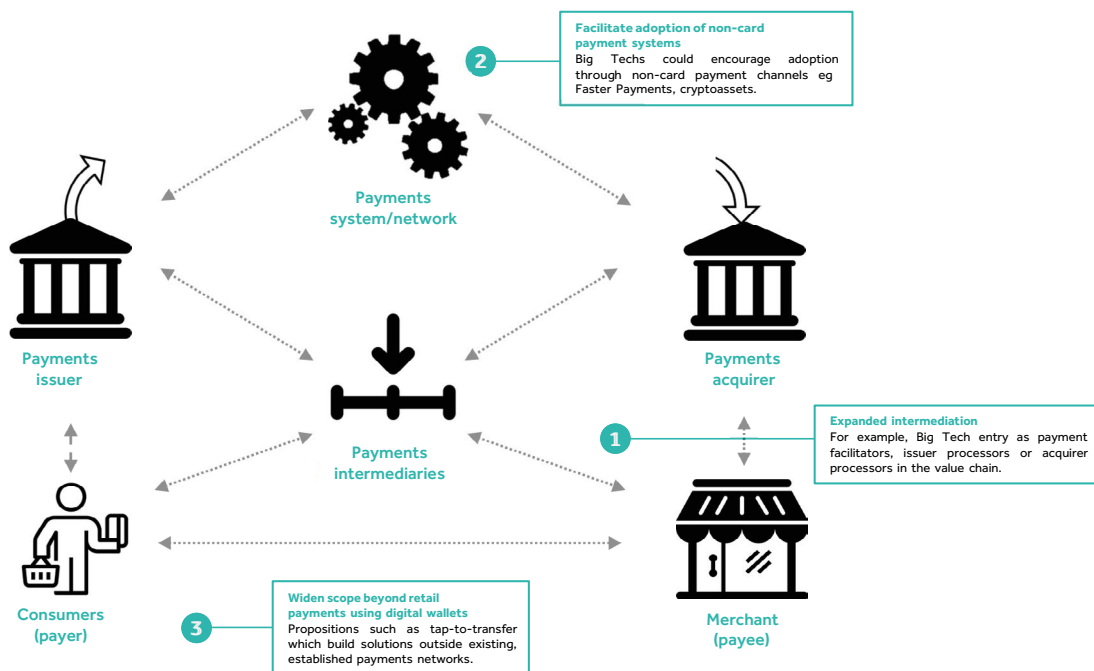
2

Facilitate adoption of non-card payment systems

Big Techs could encourage adoption through non-card payment channels eg Faster Payments, cryptoassets.

Payments system/network

Payments issuer

Payments acquirer

Payments intermediaries

1

Expanded intermediation

For example, Big Tech entry as payment facilitators, issuer processors or acquirer processors in the value chain.

Consumers (payer)

Merchant (payee)

3

Widen scope beyond retail payments using digital wallets

Propositions such as tap-to-transfer which build solutions outside existing, established payments networks.